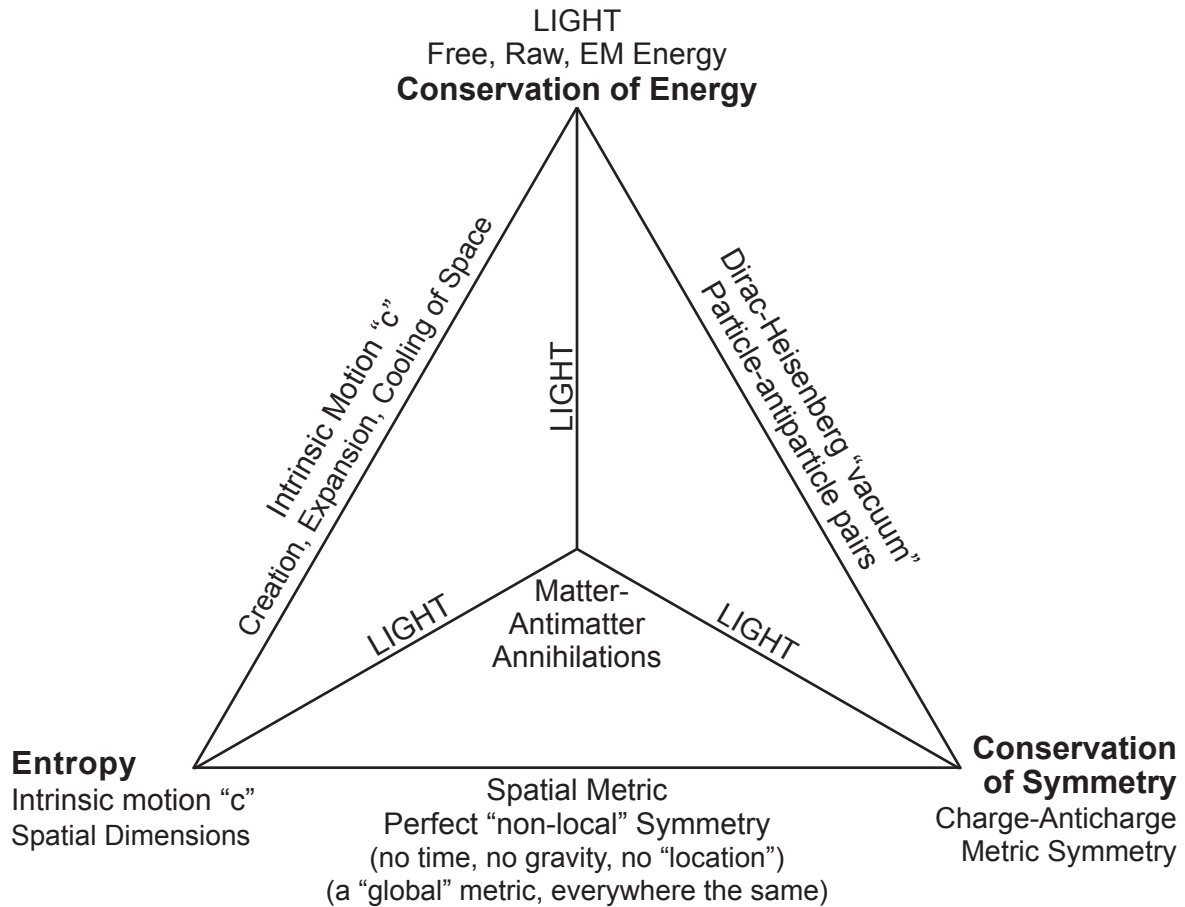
LIGHT
Free, Raw, EM Energy
**Conservation of Energy**

Intrinsic Motion "c"
Creation, Expansion, Cooling of Space

LIGHT

Dirac-Heisenberg "vacuum"
Particle-antiparticle pairs

LIGHT

Matter-
Antimatter
Annihilations

LIGHT

**Entropy**
Intrinsic motion "c"
Spatial Dimensions

Spatial Metric
Perfect "non-local" Symmetry
(no time, no gravity, no "location")
(a "global" metric, everywhere the same)

**Conservation of Symmetry**
Charge-Anticharge
Metric Symmetry